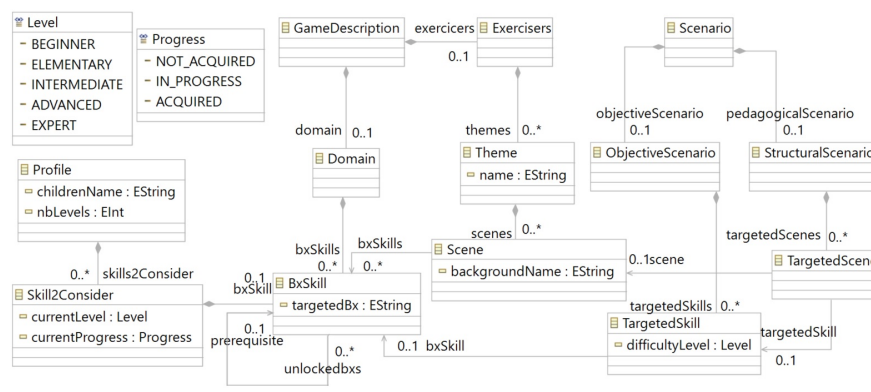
Level
BEGINNER
ELEMENTARY
INTERMEDIATE
ADVANCED
EXPERT

Progress
NOT_ACQUIRED
IN_PROGRESS
ACQUIRED

GameDescription

exercicers

0..1

Exercisers

Scenario

domain 0..1

themes 0..*

objectiveScenario 0..1

pedagogicalScenario 0..1

Domain

Theme
name : EString

ObjectiveScenario

StructuralScenario

Profile
childrenName : EString
nbLevels : EInt

bxSkills 0..*

bxSkills 0..*

scenes 0..*

Scene
backgroundName : EString

0..1scene

targetedScenes 0..*

TargetedScene

0..* skills2Consider

Skill2Consider
currentLevel : Level
currentProgress : Progress

0..1 bxSkill

BxSkill
targetedBx : EString

0..1 prerequisite

0..* unlockedbxs

0..1 bxSkill

targetedSkills 0..*

TargetedSkill
difficultyLevel : Level

targetedSkill

0..1